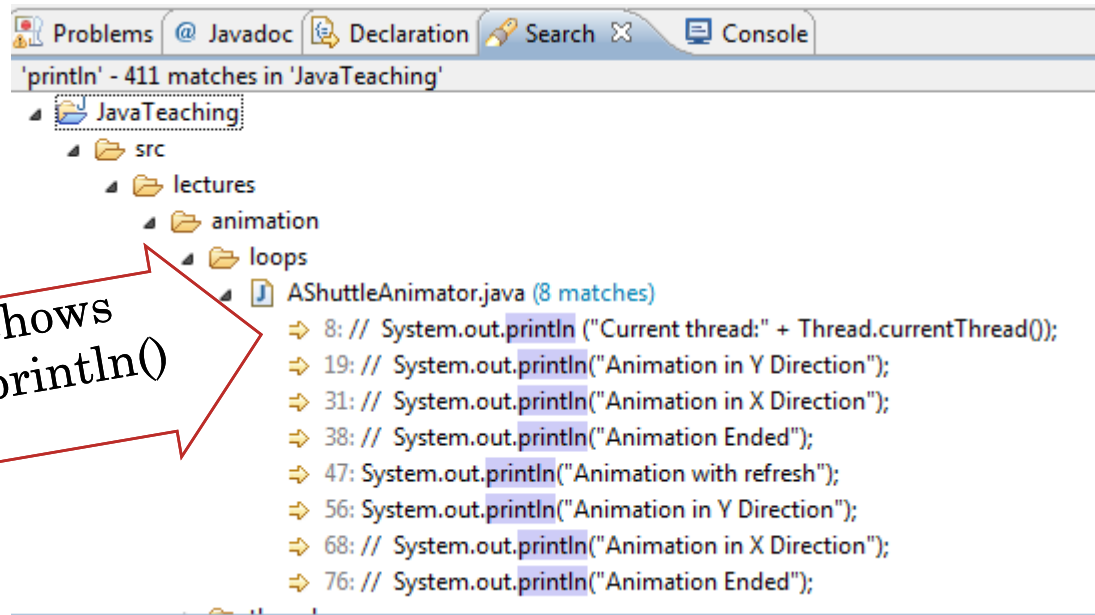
Problems @ Javadoc Declaration Search Console

'println' - 411 matches in 'JavaTeaching'

JavaTeaching
src
lectures
animation
loops
AShuttleAnimator.java (8 matches)
8: // System.out.println ("Current thread:" + Thread.currentThread());
19: // System.out.println("Animation in Y Direction");
31: // System.out.println("Animation in X Direction");
38: // System.out.println("Animation Ended");
47: System.out.println("Animation with refresh");
56: System.out.println("Animation in Y Direction");
68: // System.out.println("Animation in X Direction");
76: // System.out.println("Animation Ended");

hows
println()